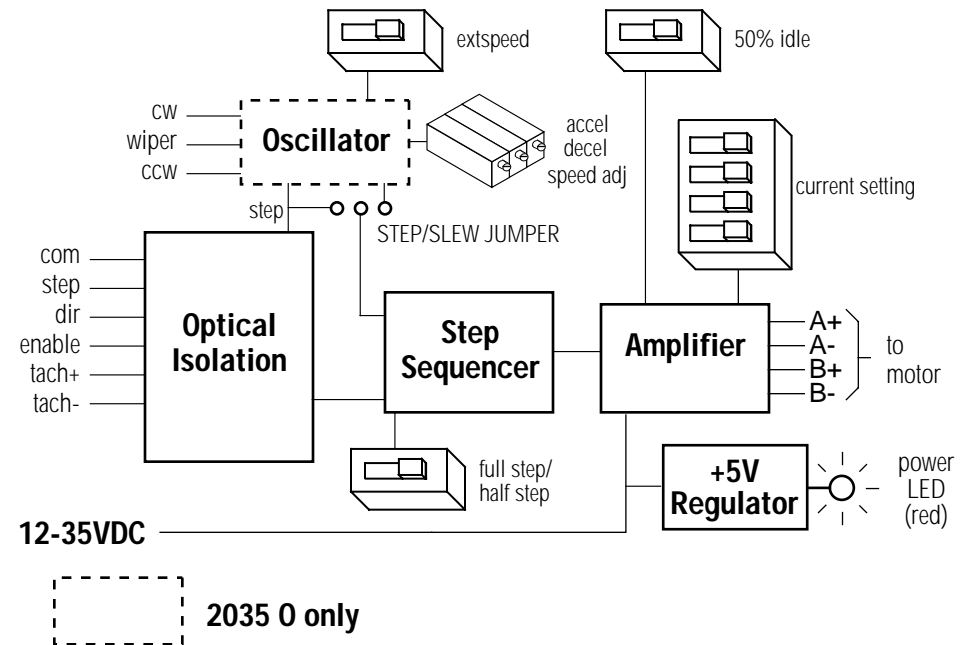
extspeed

50% idle

cw
wiper
ccw

Oscillator

accel
decel
speed adj

current setting

step

STEP/SLEW JUMPER

com
step
dir
enable
tach+
tach-

Optical Isolation

Step Sequencer

Amplifier

A+
A-
B+
B-

to motor

full step/ half step

+5V Regulator

power LED (red)

12-35VDC

2035 O only